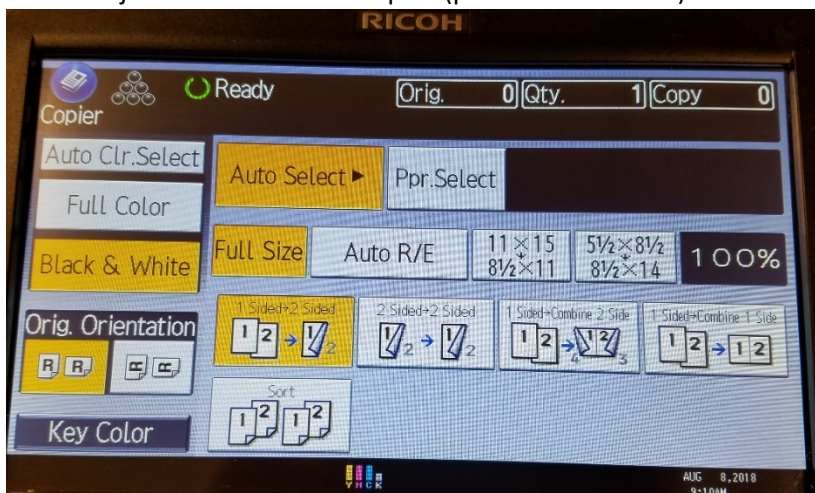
RICOH

Copier

Ready

Orig. 0 Qty. 1 Copy 0

Auto Clr.Select

Full Color

Black & White

Auto Select ▸

Ppr.Select

Full Size

Auto R/E

$11\times15$ $8\frac{1}{2}\times11$

$5\frac{1}{2}\times8\frac{1}{2}$ $8\frac{1}{2}\times14$

100%

Orig. Orientation

1 Sided→2 Sided

2 Sided→2 Sided

1 Sided→Combine 2 Side

1 Sided→Combine 1 Side

Sort

Key Color

Y M C K

AUG 8,2018
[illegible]